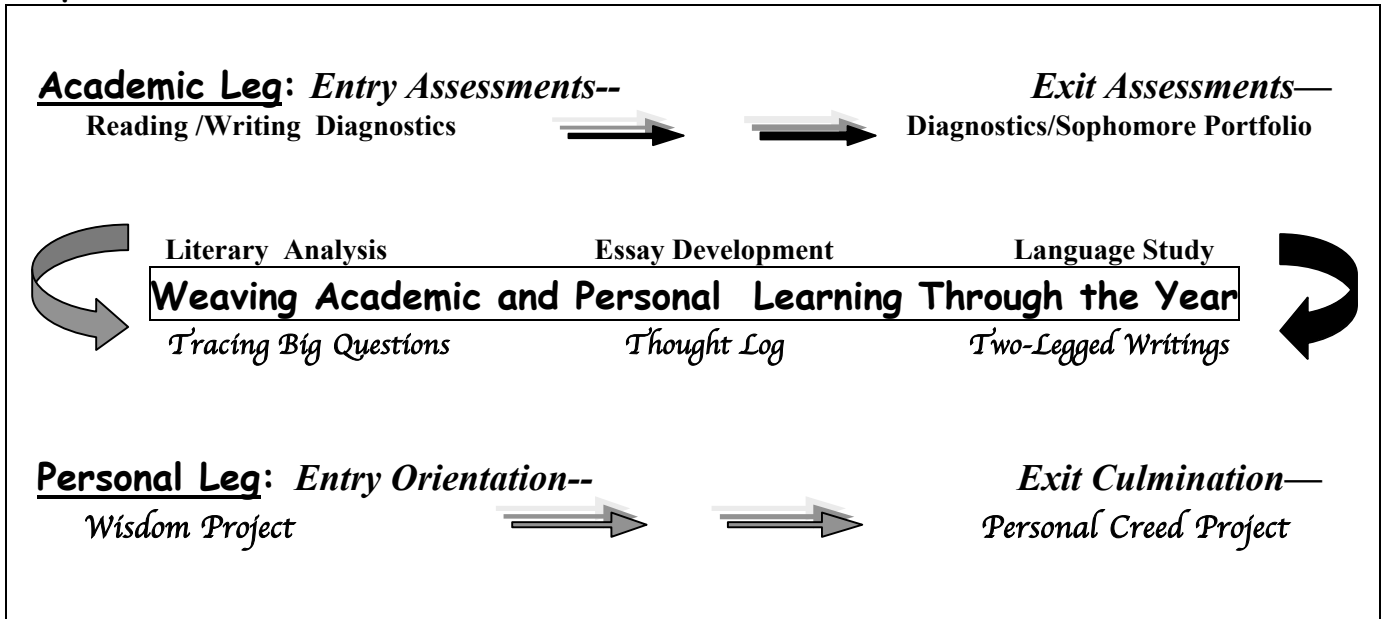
Academic Leg: Entry Assessments--

Reading /Writing Diagnostics

Exit Assessments—

Diagnostics/Sophomore Portfolio

Literary Analysis

Essay Development

Language Study

Weaving Academic and Personal Learning Through the Year

Tracing Big Questions

Thought Log

Two-Legged Writings

Personal Leg: Entry Orientation--

Wisdom Project

Exit Culmination—

Personal Creed Project